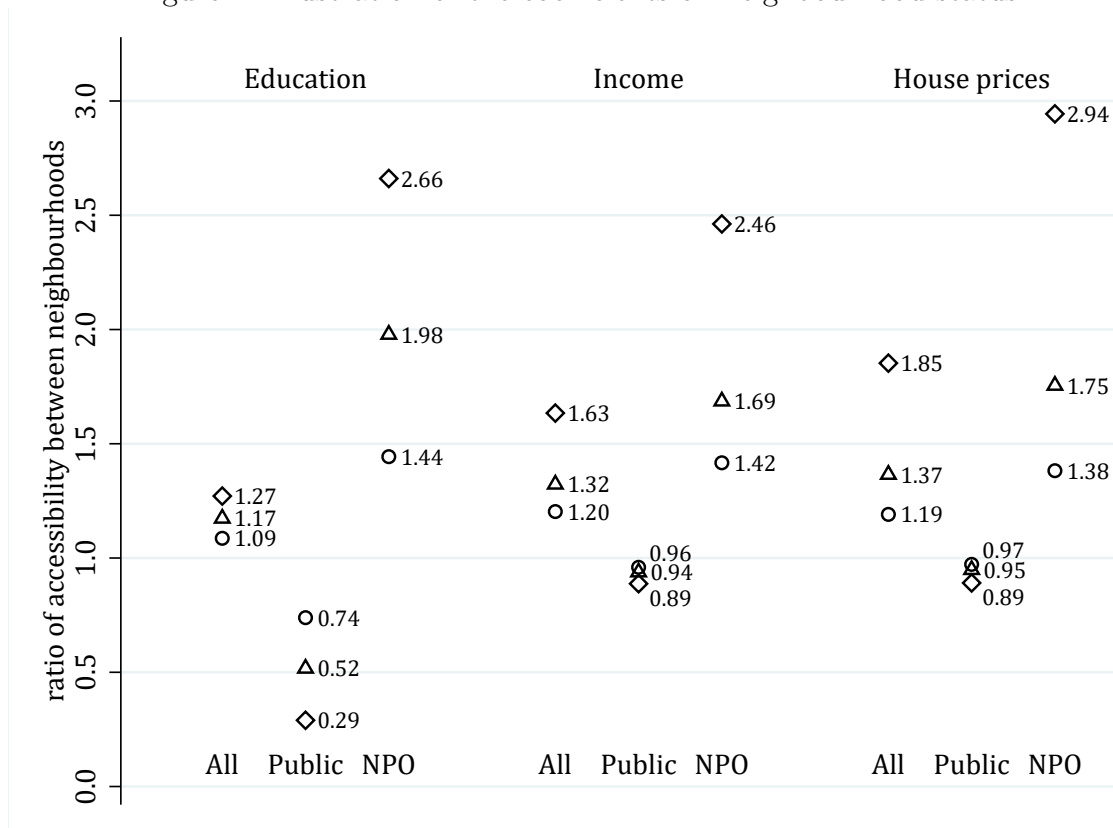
Education

Income

House prices

ratio of accessibility between neighbourhoods

3.0
2.5
2.0
1.5
1.0
0.5
0.0

1.27
1.17
1.09

0.74
0.52
0.29

2.66
1.98
1.44

1.63
1.32
1.20

0.96
0.94
0.89

2.46
1.69
1.42

1.85
1.37
1.19

0.97
0.95
0.89

2.94
1.75
1.38

All Public NPO

All Public NPO

All Public NPO